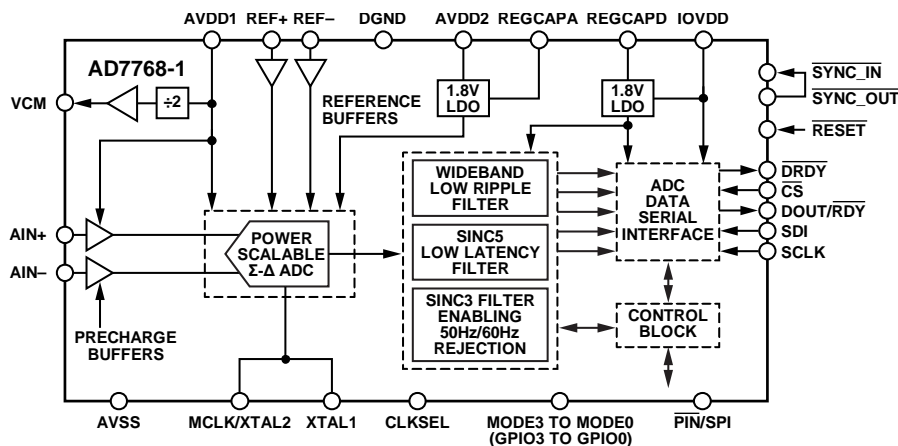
AVDD1 REF+ REF– DGND AVDD2 REGCAPA REGCAPD IOVDD

AD7768-1

VCM

÷2

REFERENCE BUFFERS

1.8V LDO

1.8V LDO

$\overline{\text{SYNC\_IN}}$

$\overline{\text{SYNC\_OUT}}$

$\overline{\text{RESET}}$

WIDEBAND LOW RIPPLE FILTER

ADC DATA SERIAL INTERFACE

$\overline{\text{DRDY}}$

$\overline{\text{CS}}$

DOUT/$\overline{\text{RDY}}$

SDI

SCLK

AIN+

AIN–

POWER SCALABLE Σ-Δ ADC

SINC5 LOW LATENCY FILTER

SINC3 FILTER ENABLING 50Hz/60Hz REJECTION

CONTROL BLOCK

PRECHARGE BUFFERS

AVSS MCLK/XTAL2 XTAL1 CLKSEL MODE3 TO MODE0 (GPIO3 TO GPIO0) $\overline{\text{PIN}}$/SPI